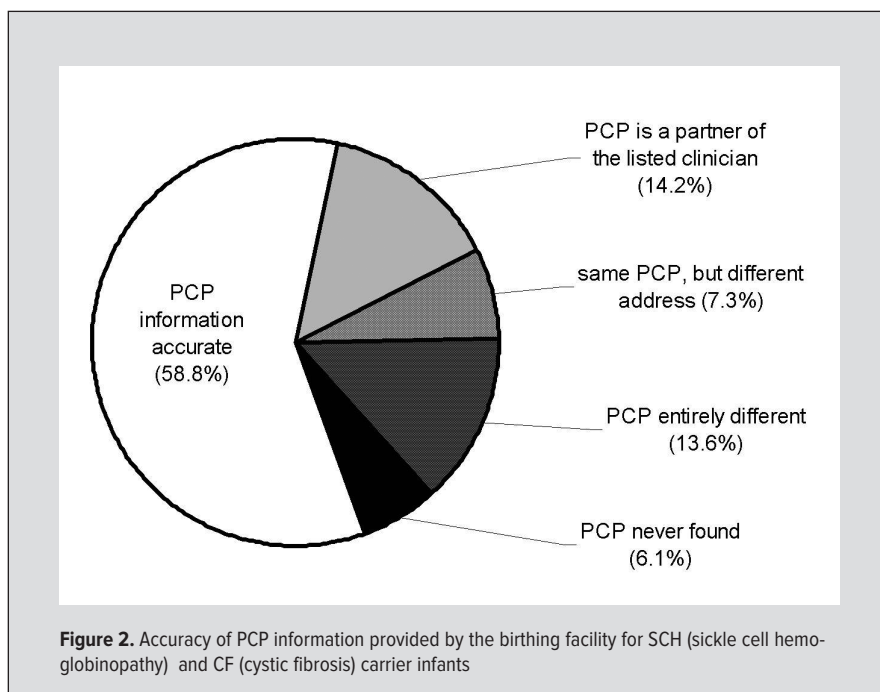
PCP is a partner of the listed clinician (14.2%)

same PCP, but different address (7.3%)

PCP information accurate (58.8%)

PCP entirely different (13.6%)

PCP never found (6.1%)

**Figure 2.** Accuracy of PCP information provided by the birthing facility for SCH (sickle cell hemoglobinopathy) and CF (cystic fibrosis) carrier infants